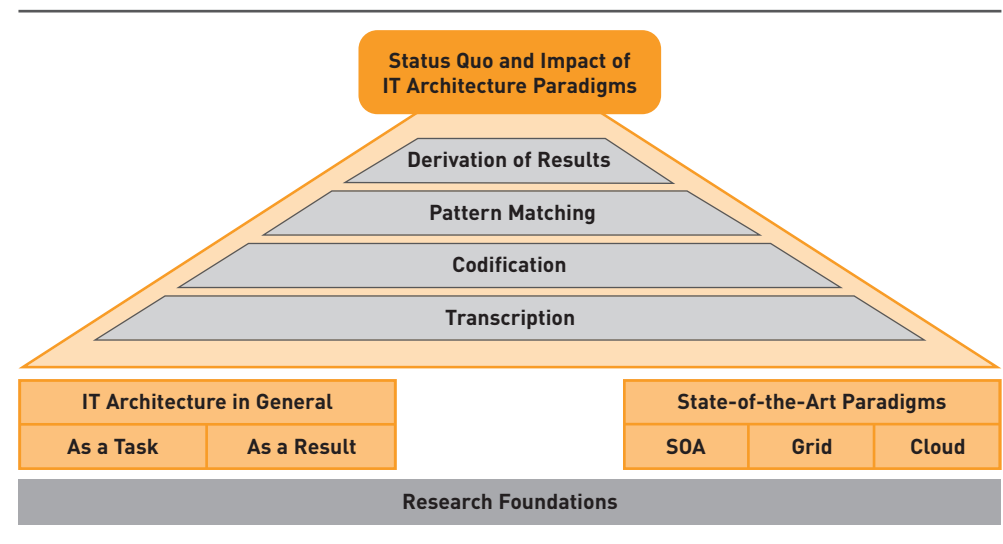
Status Quo and Impact of IT Architecture Paradigms

Derivation of Results

Pattern Matching

Codification

Transcription

IT Architecture in General

As a Task

As a Result

State-of-the-Art Paradigms

SOA

Grid

Cloud

Research Foundations